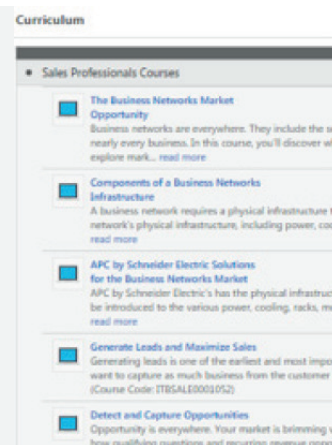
Curriculum

Sales Professionals Courses

The Business Networks Market Opportunity
Business networks are everywhere. They include the s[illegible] nearly every business. In this course, you'll discover w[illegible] explore mark... read more

Components of a Business Networks Infrastructure
A business network requires a physical infrastructure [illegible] network's physical infrastructure, including power, co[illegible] read more

APC by Schneider Electric Solutions for the Business Networks Market
APC by Schneider Electric's has the physical infrastruc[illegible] be introduced to the various power, cooling, racks, m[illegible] read more

Generate Leads and Maximize Sales
Generating leads is one of the earliest and most impo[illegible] want to capture as much business from the customer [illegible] (Course Code: ITBSALE0001052)

Detect and Capture Opportunities
Opportunity is everywhere. Your market is brimming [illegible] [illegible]